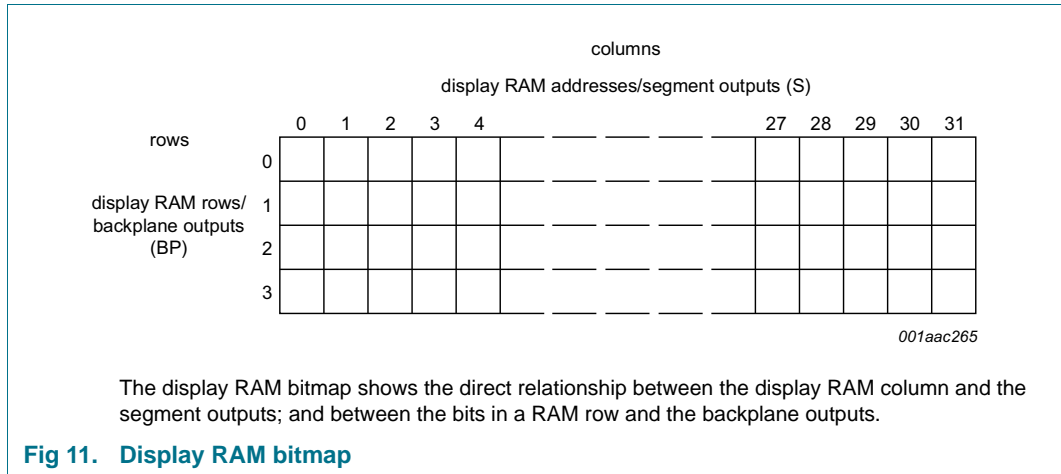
columns

display RAM addresses/segment outputs (S)

0 1 2 3 4 27 28 29 30 31

rows

0

display RAM rows/ backplane outputs (BP)

1

2

3

001aac265

The display RAM bitmap shows the direct relationship between the display RAM column and the segment outputs; and between the bits in a RAM row and the backplane outputs.

Fig 11. Display RAM bitmap